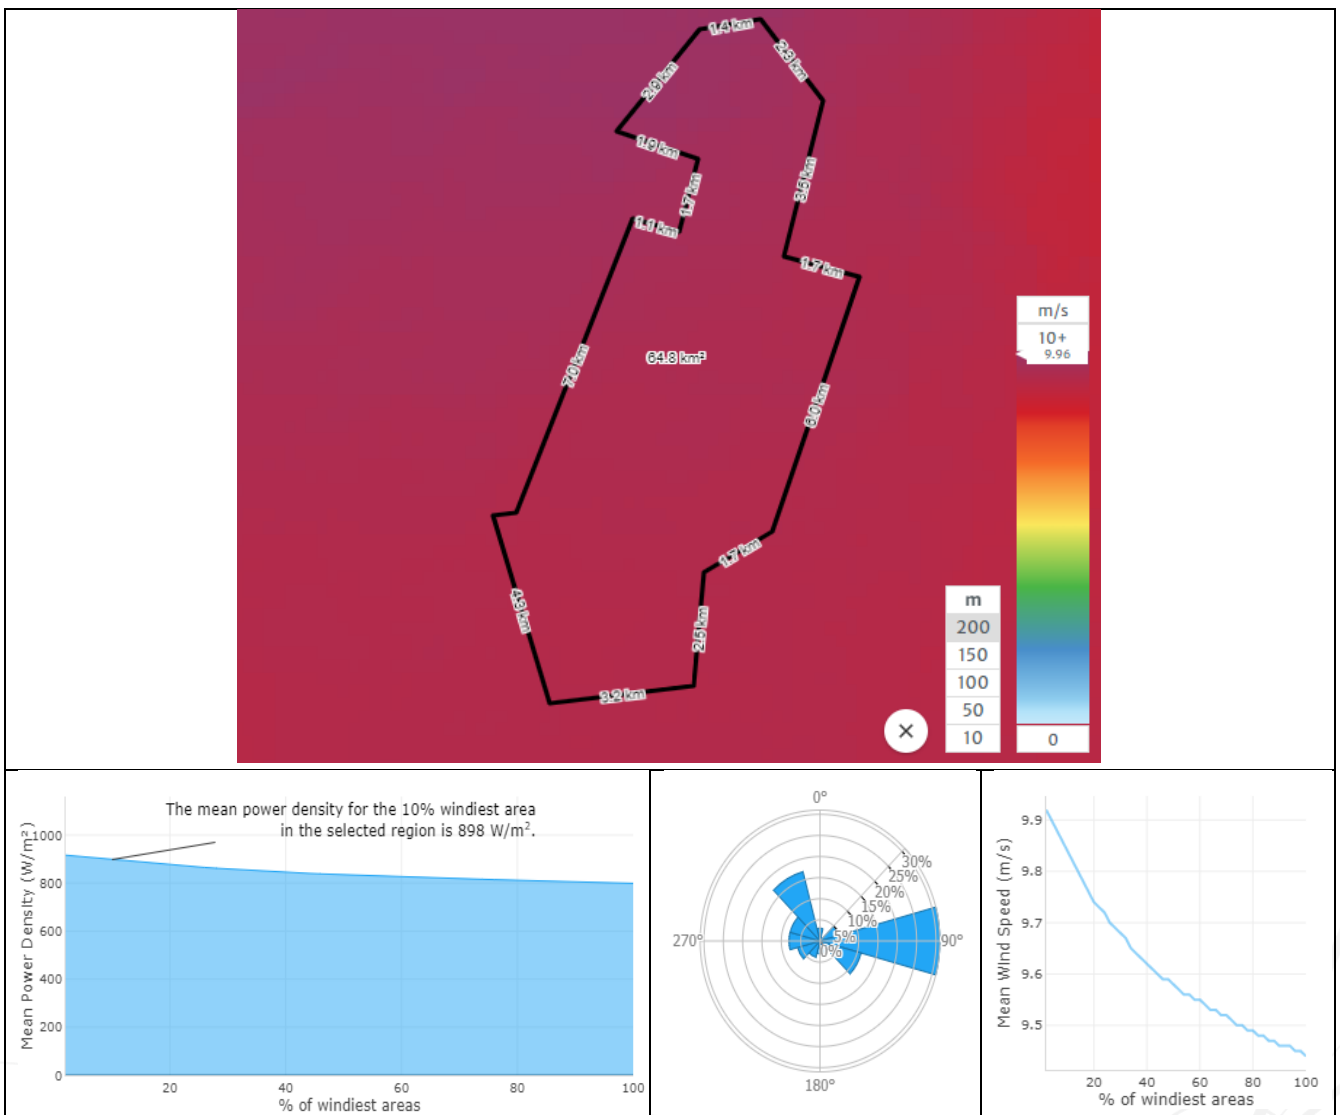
1.4 km
2.3 km
2.8 km
1.9 km
3.6 km
1.7 km
1.1 km
1.7 km
7.0 km
64.8 km²
8.0 km
1.7 km
4.3 km
2.5 km
3.2 km

m/s
10+
9.96
0

m
200
150
100
50
10

The mean power density for the 10% windiest area in the selected region is 898 W/m².

Mean Power Density (W/m²)
1000
800
600
400
200
0
20
40
60
80
100
% of windiest areas

0°
90°
180°
270°
30%
25%
20%
15%
10%
5%
0%

Mean Wind Speed (m/s)
9.9
9.8
9.7
9.6
9.5
20
40
60
80
100
% of windiest areas